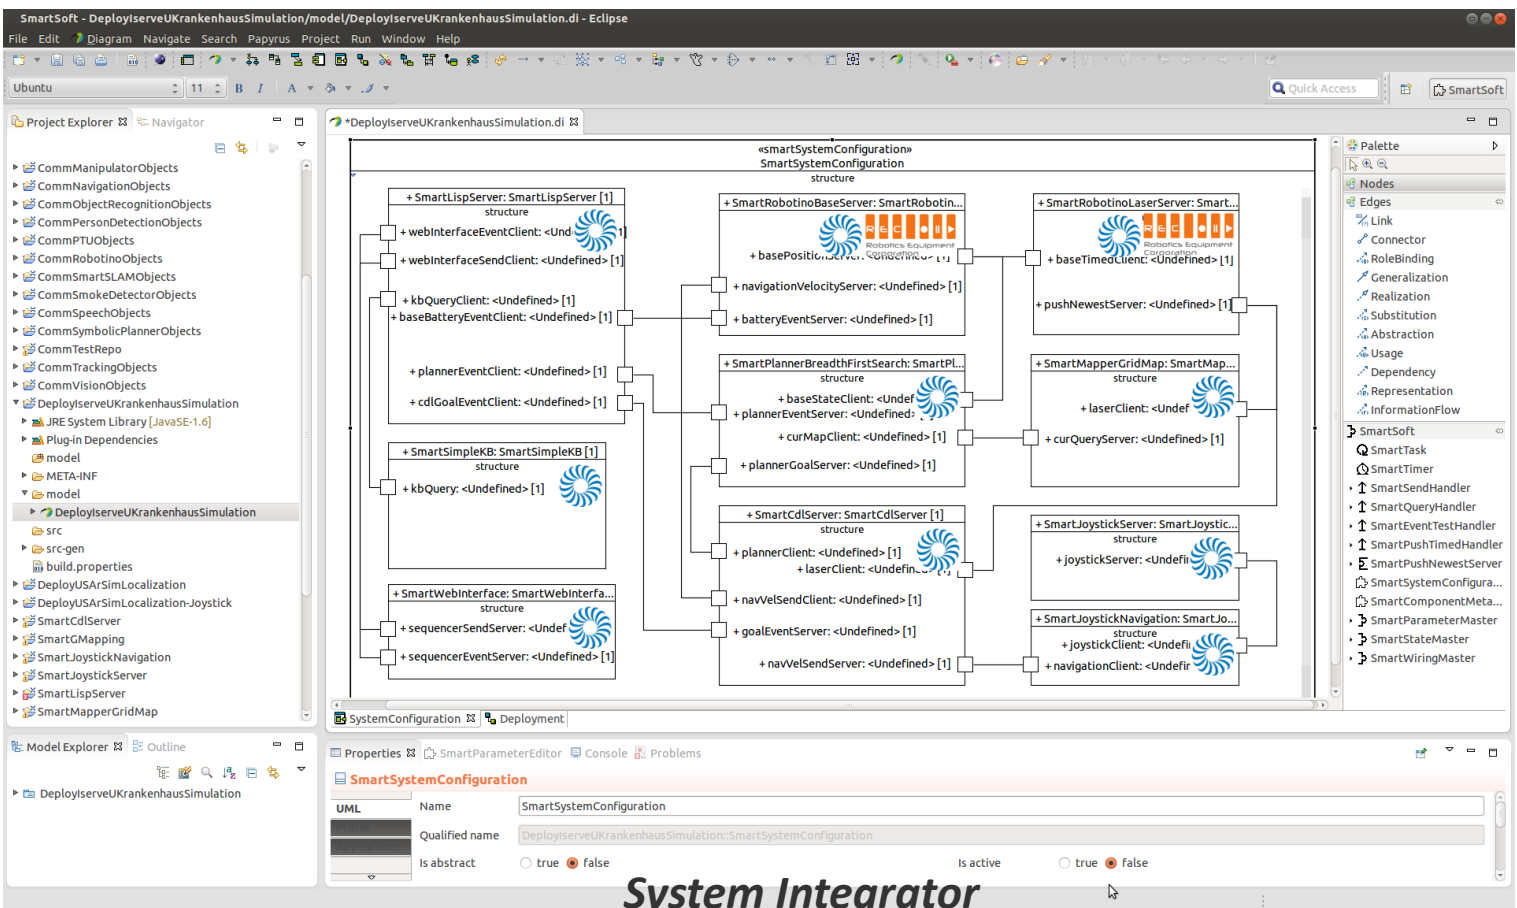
SmartSoft - DeployIserveUKrankenhausSimulation/model/DeployIserveUKrankenhausSimulation.di - Eclipse

File Edit Diagram Navigate Search Papyrus Project Run Window Help

Ubuntu 11 B I A

Quick Access SmartSoft

Project Explorer Navigator

CommManipulatorObjects
CommNavigationObjects
CommObjectRecognitionObjects
CommPersonDetectionObjects
CommPTUObjects
CommRobotinoObjects
CommSmartSLAMObjects
CommSmokeDetectorObjects
CommSpeechObjects
CommSymbolicPlannerObjects
CommTestRepo
CommTrackingObjects
CommVisionObjects
DeployIserveUKrankenhausSimulation
JRE System Library [JavaSE-1.6]
Plug-in Dependencies
model
META-INF
model
DeployIserveUKrankenhausSimulation
src
src-gen
build.properties
DeployUSArSimLocalization
DeployUSArSimLocalization-Joystick
SmartCdlServer
SmartGMapping
SmartJoystickNavigation
SmartJoystickServer
SmartLispServer
SmartMapperGridMap

*DeployIserveUKrankenhausSimulation.di

«smartSystemConfiguration»
SmartSystemConfiguration
structure

+ SmartLispServer: SmartLispServer [1]
structure
+ webInterfaceEventClient: <Und
+ webInterfaceSendClient: <Undefined> [1]
+ kbQueryClient: <Undefined> [1]
+ baseBatteryEventClient: <Undefined> [1]
+ plannerEventClient: <Undefined> [1]
+ cdlGoalEventClient: <Undefined> [1]

+ SmartRobotinoBaseServer: SmartRobotin...
+ basePositio
+ navigationVelocityServer: <Undefined> [1]
+ batteryEventServer: <Undefined> [1]

+ SmartRobotinoLaserServer: Smart...
+ baseTimedClient: <Undefined> [1]
+ pushNewestServer: <Undefined> [1]

+ SmartPlannerBreadthFirstSearch: SmartPl...
structure
+ baseStateClient: <Undef
+ plannerEventServer: <Undefined>
+ curMapClient: <Undefined> [1]
+ plannerGoalServer: <Undefined> [1]

+ SmartMapperGridMap: SmartMap...
structure
+ laserClient: <Undef
+ curQueryServer: <Undefined> [1]

+ SmartSimpleKB: SmartSimpleKB [1]
structure
+ kbQuery: <Undefined> [1]

+ SmartCdlServer: SmartCdlServer [1]
structure
+ plannerClient: <Undefined> [1]
+ laserClient: <Undefin
+ navVelSendClient: <Undefined> [1]
+ goalEventServer: <Undefined> [1]
+ navVelSendServer: <Undefined> [1]

+ SmartJoystickServer: SmartJoystic...
structure
+ joystickServer: <Undefi

+ SmartWebInterface: SmartWebInterfa...
structure
+ sequencerSendServer: <Undef
+ sequencerEventServer: <Undefined> [1]

+ SmartJoystickNavigation: SmartJo...
structure
+ joystickClient: <Undefi
+ navigationClient: <Undefir

SystemConfiguration Deployment

Palette
Nodes
Edges
Link
Connector
RoleBinding
Generalization
Realization
Substitution
Abstraction
Usage
Dependency
Representation
InformationFlow
SmartSoft
SmartTask
SmartTimer
SmartSendHandler
SmartQueryHandler
SmartEventTestHandler
SmartPushTimedHandler
SmartPushNewestServer
SmartSystemConfigura...
SmartComponentMeta...
SmartParameterMaster
SmartStateMaster
SmartWiringMaster

Model Explorer Outline
DeployIserveUKrankenhausSimulation

Properties SmartParameterEditor Console Problems

SmartSystemConfiguration
UML
Name SmartSystemConfiguration
Qualified name DeployIserveUKrankenhausSimulation::SmartSystemConfiguration
Is abstract true false
Is active true false

System Integrator